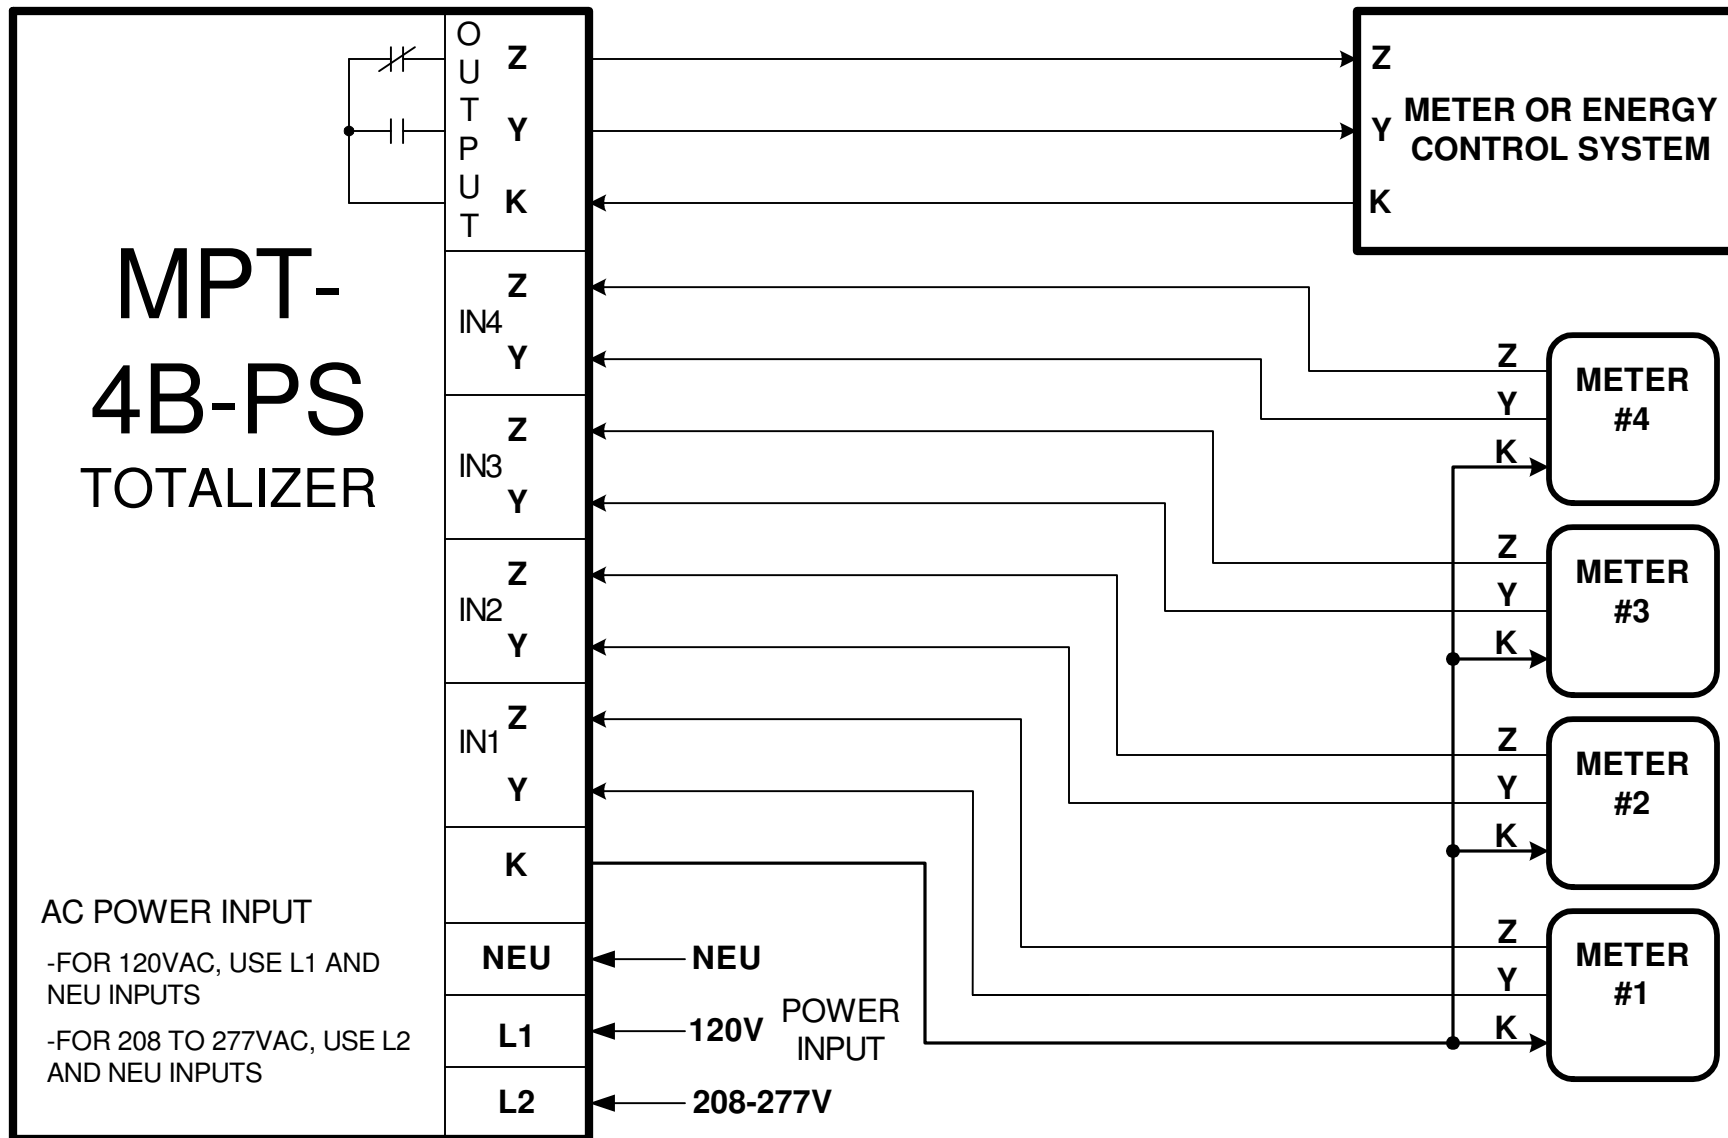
MPT-
4B-PS
TOTALIZER

AC POWER INPUT

-FOR 120VAC, USE L1 AND NEU INPUTS

-FOR 208 TO 277VAC, USE L2 AND NEU INPUTS

O
U
T
P
U
T

Z
Y
K

IN4
Z
Y

IN3
Z
Y

IN2
Z
Y

IN1
Z
Y

K

NEU
L1
L2

NEU
120V
208-277V
POWER INPUT

Z
Y
K
METER OR ENERGY CONTROL SYSTEM

Z
Y
K
METER #4

Z
Y
K
METER #3

Z
Y
K
METER #2

Z
Y
K
METER #1